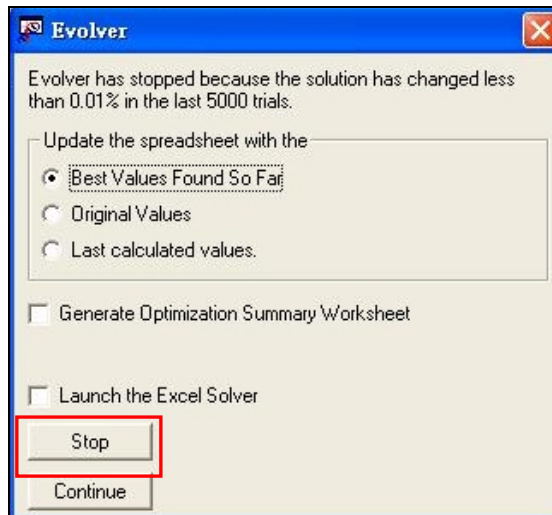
Evolver

Evolver has stopped because the solution has changed less than 0.01% in the last 5000 trials.

Update the spreadsheet with the

Best Values Found So Far

Original Values

Last calculated values.

Generate Optimization Summary Worksheet

Launch the Excel Solver

Stop

Continue